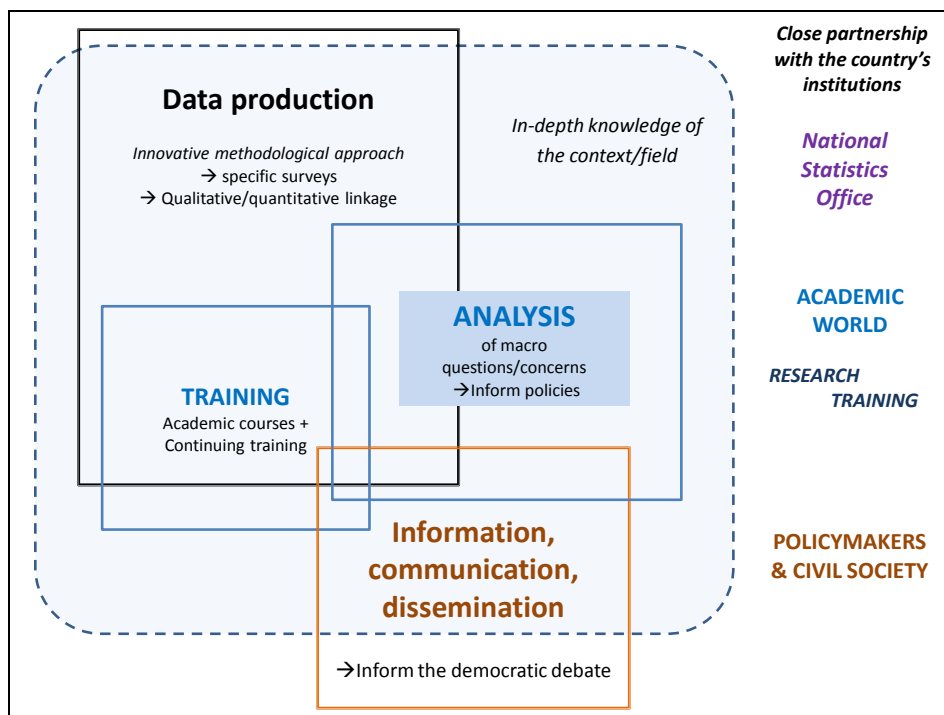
Data production

Innovative methodological approach
→ specific surveys
→ Qualitative/quantitative linkage

In-depth knowledge of the context/field

Close partnership with the country's institutions

National Statistics Office

ANALYSIS
of macro questions/concerns
→Inform policies

ACADEMIC WORLD

RESEARCH TRAINING

TRAINING
Academic courses + Continuing training

Information, communication, dissemination

→Inform the democratic debate

POLICYMAKERS & CIVIL SOCIETY